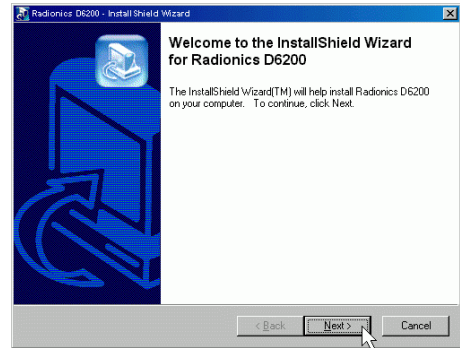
Radionics D6200 - Install Shield Wizard

Welcome to the InstallShield Wizard for Radionics D6200

The InstallShield Wizard(TM) will help install Radionics D6200 on your computer. To continue, click Next.

< Back
Next >
Cancel